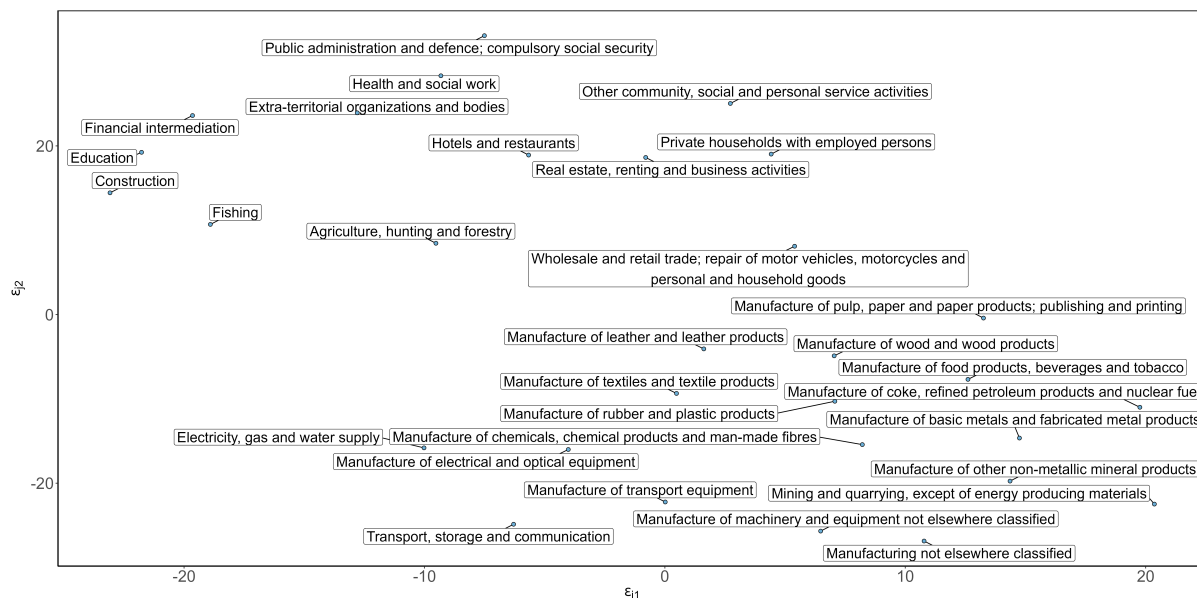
Public administration and defence; compulsory social security
Health and social work
Other community, social and personal service activities
Extra-territorial organizations and bodies
Financial intermediation
Hotels and restaurants
Private households with employed persons
Education
Real estate, renting and business activities
Construction
Fishing
Agriculture, hunting and forestry
Wholesale and retail trade; repair of motor vehicles, motorcycles and personal and household goods
Manufacture of pulp, paper and paper products; publishing and printing
Manufacture of leather and leather products
Manufacture of wood and wood products
Manufacture of food products, beverages and tobacco
Manufacture of textiles and textile products
Manufacture of coke, refined petroleum products and nuclear fue
Manufacture of rubber and plastic products
Manufacture of basic metals and fabricated metal products
Electricity, gas and water supply
Manufacture of chemicals, chemical products and man-made fibres
Manufacture of electrical and optical equipment
Manufacture of other non-metallic mineral products
Manufacture of transport equipment
Mining and quarrying, except of energy producing materials
Manufacture of machinery and equipment not elsewhere classified
Transport, storage and communication
Manufacturing not elsewhere classified
20
0
-20
$\varepsilon_{j2}$
-20
-10
0
10
20
$\varepsilon_{i1}$